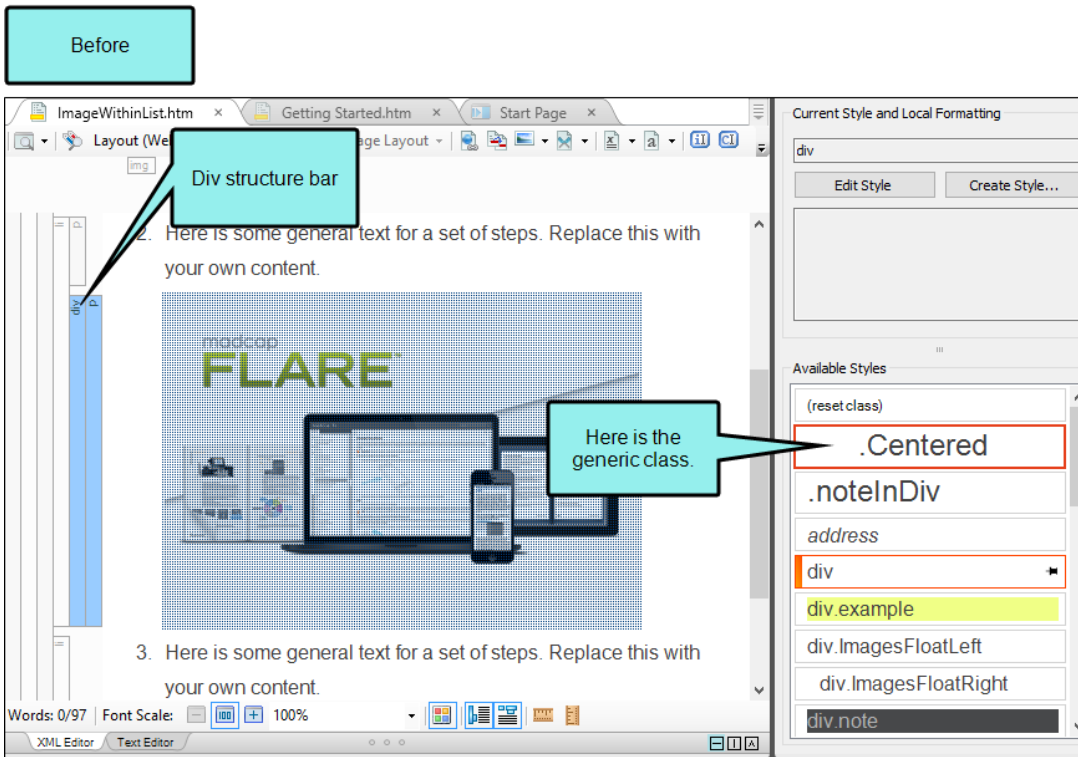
Before

ImageWithinList.htm × Getting Started.htm × Start Page ×

Layout (We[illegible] age Layout

img

Div structure bar

div p

2. Here is some general text for a set of steps. Replace this with your own content.

madcap
FLARE

Here is the generic class.

3. Here is some general text for a set of steps. Replace this with your own content.

Words: 0/97 Font Scale: 100%

XML Editor Text Editor

Current Style and Local Formatting

div

Edit Style Create Style...

Available Styles

(reset class)
.Centered
.noteInDiv
address
div
div.example
div.ImagesFloatLeft
div.ImagesFloatRight
div.note